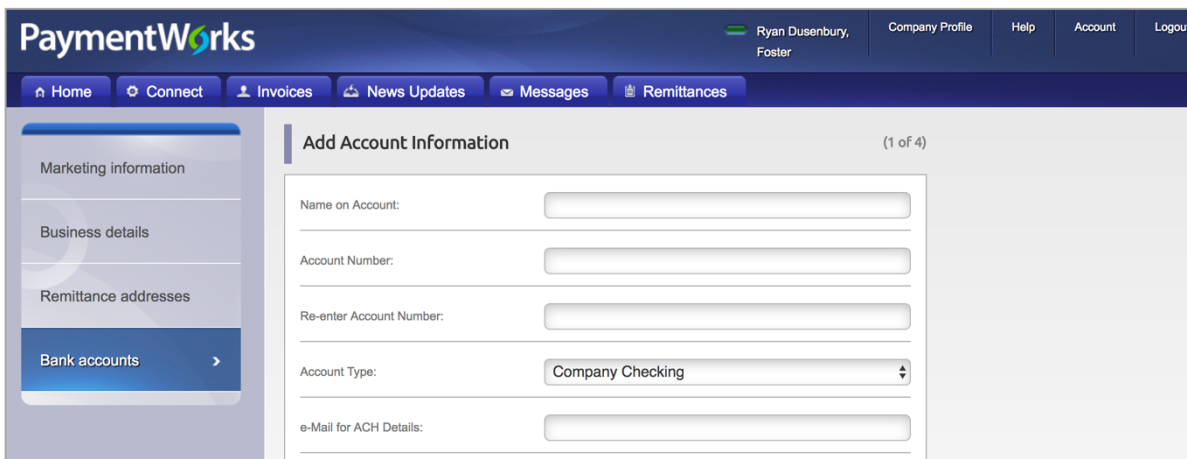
PaymentWorks

Ryan Dusenbury, Foster

Company Profile

Help

Account

Logou

Home

Connect

Invoices

News Updates

Messages

Remittances

Marketing information

Business details

Remittance addresses

Bank accounts >

Add Account Information

(1 of 4)

Name on Account:

Account Number:

Re-enter Account Number:

Account Type:

Company Checking

e-Mail for ACH Details: